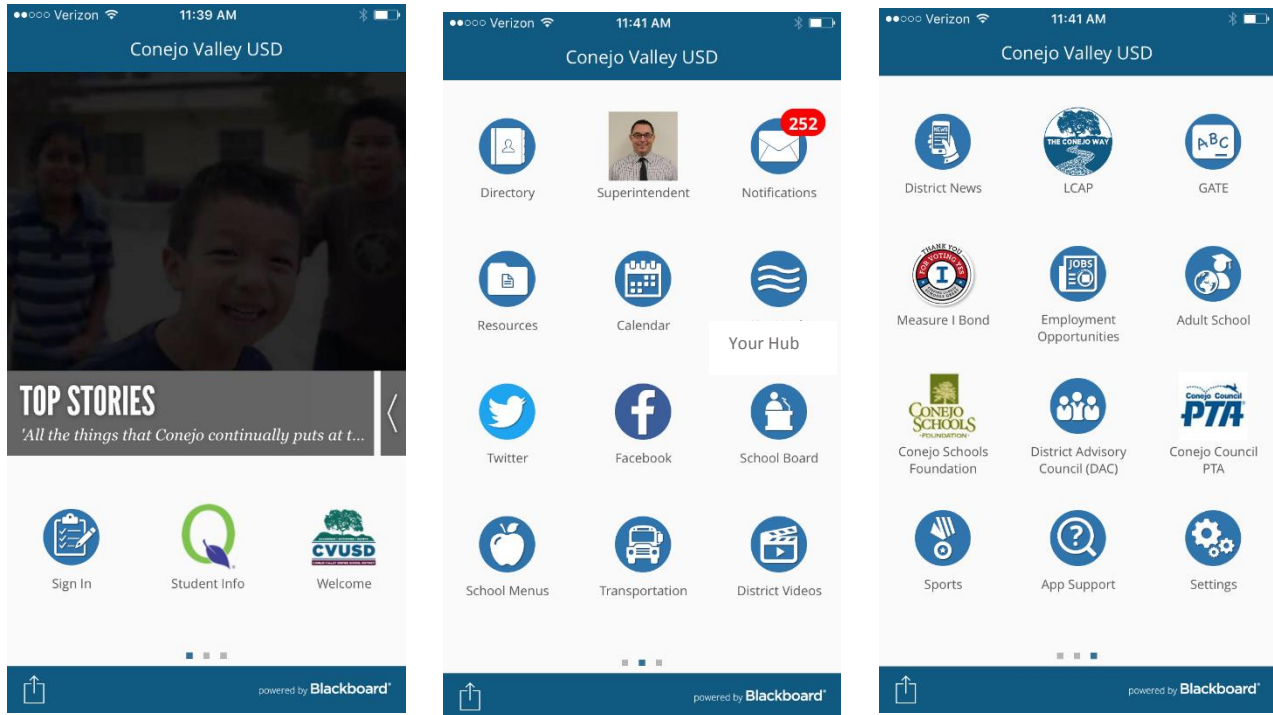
●●○○○ Verizon 11:39 AM

Conejo Valley USD

TOP STORIES

'All the things that Conejo continually puts at t...

Sign In

Student Info

CVUSD

Welcome

powered by Blackboard

●●○○○ Verizon 11:41 AM

Conejo Valley USD

Directory

Superintendent

252

Notifications

Resources

Calendar

Your Hub

Twitter

Facebook

School Board

School Menus

Transportation

District Videos

powered by Blackboard

●●○○○ Verizon 11:41 AM

Conejo Valley USD

NEWS

District News

THE CONEJO WAY

LCAP

ABC

GATE

THANK YOU FOR VOTING YES I

Measure I Bond

JOBS

Employment Opportunities

Adult School

CONEJO SCHOOLS FOUNDATION

Conejo Schools Foundation

District Advisory Council (DAC)

Conejo Council PTA

Conejo Council PTA

Sports

App Support

Settings

powered by Blackboard